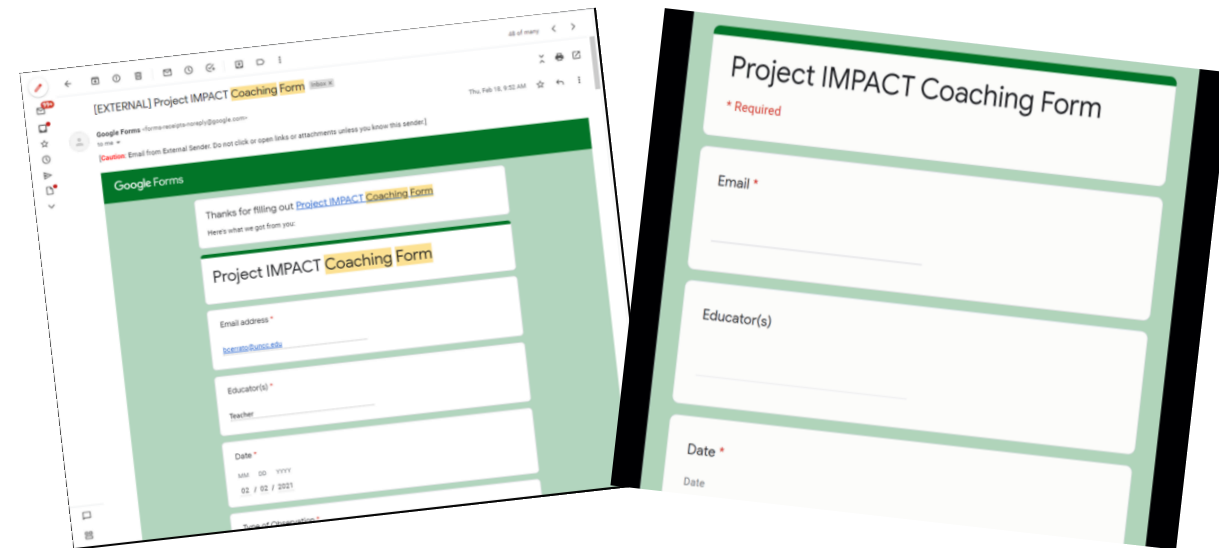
48 of many

[EXTERNAL] Project IMPACT Coaching Form Inbox ×

Thu, Feb 18, 9:52 AM

Google Forms <forms-receipts-noreply@google.com>
to me

[Caution: Email from External Sender. Do not click or open links or attachments unless you know this sender.]

99+

Google Forms

Thanks for filling out Project IMPACT Coaching Form

Here's what we got from you:

Project IMPACT Coaching Form

Email address *

bcerato@unc.edu

Educator(s) *

Teacher

Date *

MM DD YYYY
02 / 02 / 2021

Type of Observation *

Project IMPACT Coaching Form

* Required

Email *

Educator(s)

Date *

Date